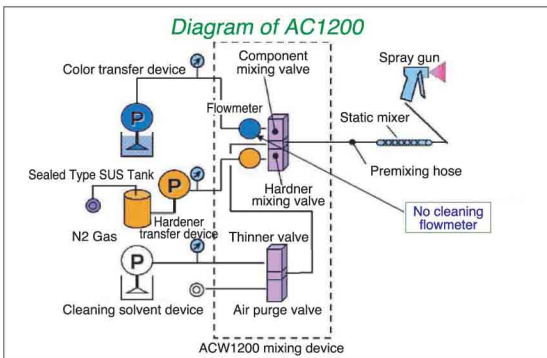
Diagram of AC1200

Color transfer device

P

Component mixing valve

Flowmeter

Spray gun

Static mixer

Premixing hose

Sealed Type SUS Tank

P

Hardner mixing valve

No cleaning flowmeter

N2 Gas

Hardener transfer device

Thinner valve

P

Cleaning solvent device

Air purge valve

ACW1200 mixing device